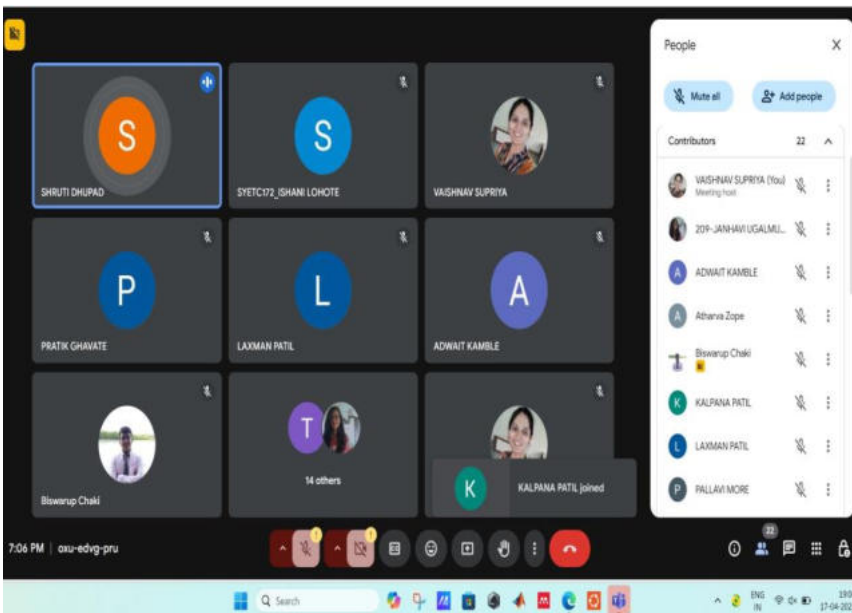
S
SHRUTI DHUPAD

S
SYETC172_ISHANI LOHOTE

VAISHNAV SUPRIYA

P
PRATIK GHAVATE

L
LAXMAN PATIL

A
ADWAIT KAMBLE

Biswarup Chaki

T
14 others

K
KALPANA PATIL joined

People

Mute all

Add people

Contributors 22

VAISHNAV SUPRIYA (You)
Meeting host

209-JANHAVI UGALMU...

A ADWAIT KAMBLE

A Atharva Zope

Biswarup Chaki

K KALPANA PATIL

L LAXMAN PATIL

P PALLAVI MORE

7:06 PM | oxu-edvg-pru

22

Search

ENG IN

19:0
17-04-202